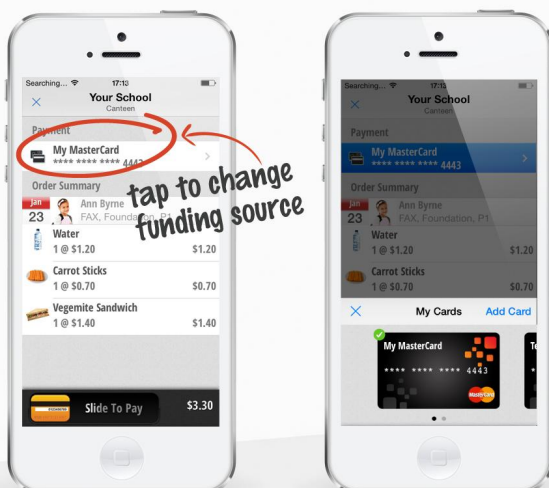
Searching... 17:13
Your School
Canteen
Payment
My MasterCard
**** **** **** 4443
Order Summary
Jan 23
Ann Byrne
FAX, Foundation, P1
Water
1 @ $1.20 $1.20
Carrot Sticks
1 @ $0.70 $0.70
Vegemite Sandwich
1 @ $1.40 $1.40
Slide To Pay $3.30

tap to change funding source

Searching... 17:13
Your School
Canteen
Payment
My MasterCard
**** **** **** 4443
Order Summary
Ann Byrne
FAX, Foundation, P1
Water
1 @ $1.20 $1.20
Carrot Sticks
1 @ $0.70 $0.70
My Cards
Add Card
My MasterCard
**** **** **** 4443
MasterCard
Te